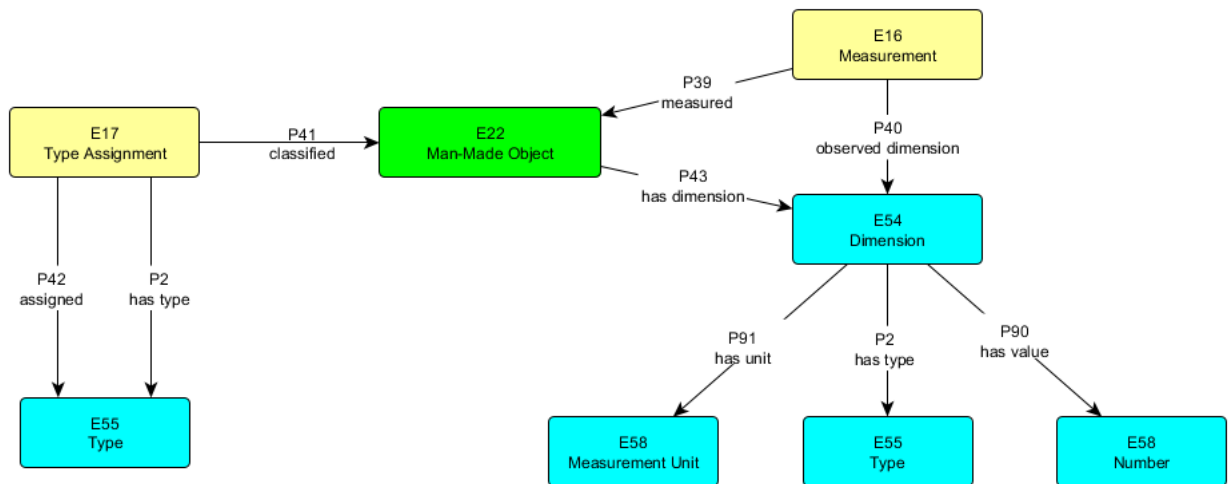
E16
Measurement

P39
measured

E17
Type Assignment

P41
classified

E22
Man-Made Object

P40
observed dimension

P43
has dimension

E54
Dimension

P42
assigned

P2
has type

P91
has unit

P2
has type

P90
has value

E55
Type

E58
Measurement Unit

E55
Type

E58
Number